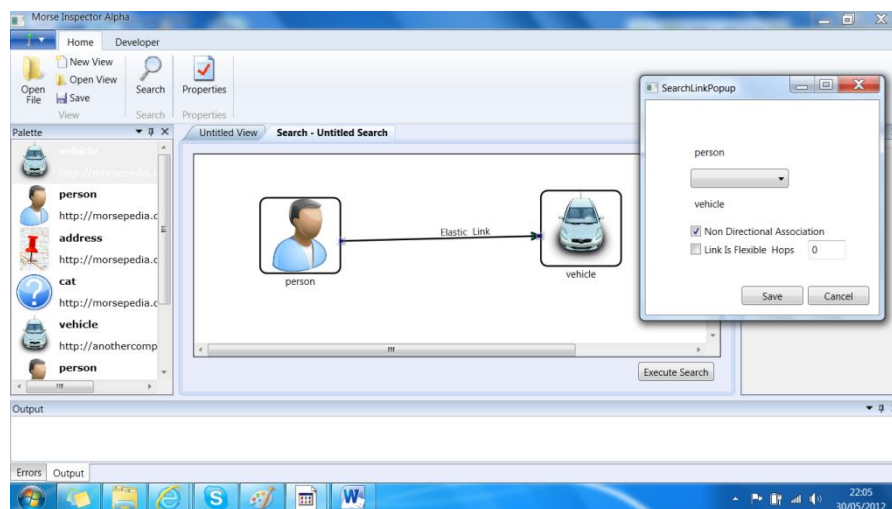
Morse Inspector Alpha

Home Developer

Open File
New View
Open View
Save
View
Search
Search
Properties
Properties

Palette

vehicle
http://morsepedia.c
person
http://morsepedia.c
address
http://morsepedia.c
cat
http://morsepedia.c
vehicle
http://anothercomp
person

Untitled View
Search - Untitled Search

person
Elastic Link
vehicle

Execute Search

SearchLinkPopup

person
vehicle
Non Directional Association
Link Is Flexible Hops 0
Save
Cancel

Output

Errors Output

22:05
30/05/2012